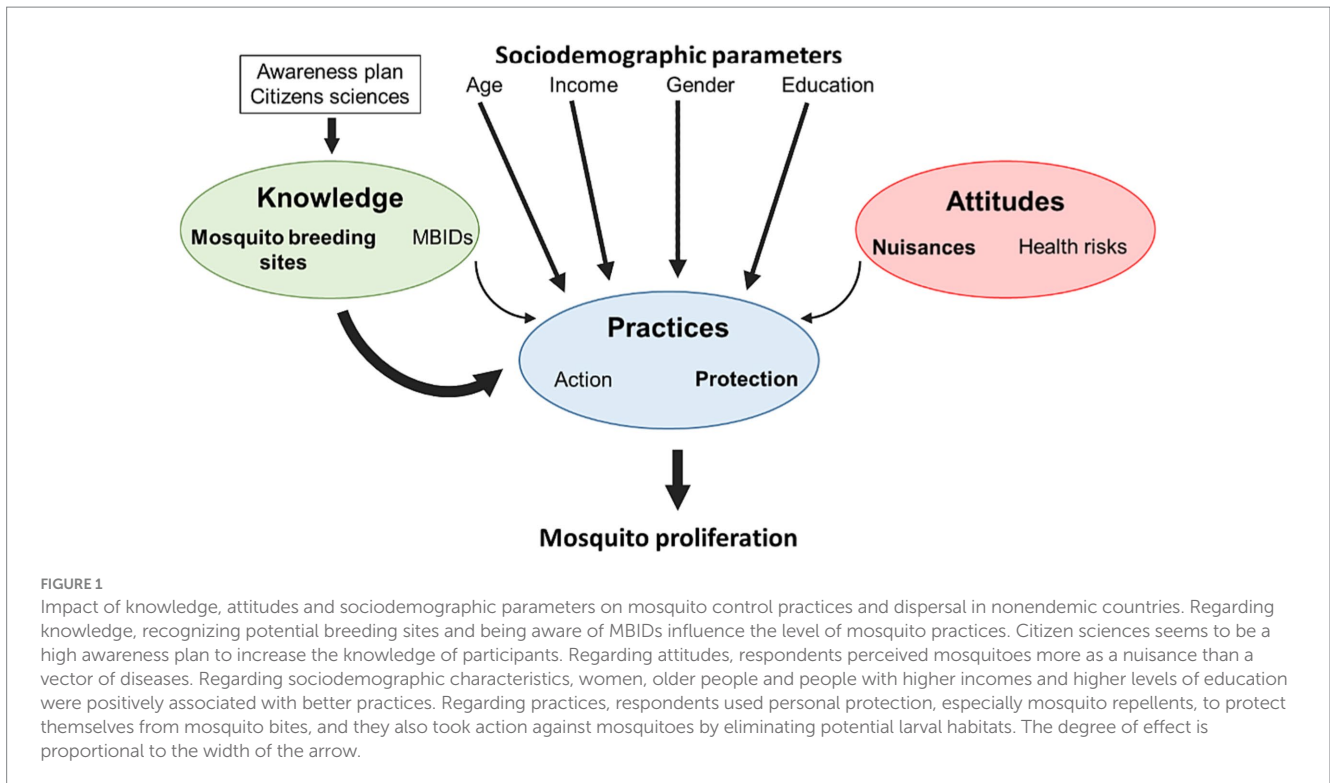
Sociodemographic parameters

Awareness plan
Citizens sciences

Age Income Gender Education

Knowledge
Mosquito breeding sites MBIDs

Attitudes
Nuisances Health risks

Practices
Action Protection

Mosquito proliferation

FIGURE 1
Impact of knowledge, attitudes and sociodemographic parameters on mosquito control practices and dispersal in nonendemic countries. Regarding knowledge, recognizing potential breeding sites and being aware of MBIDs influence the level of mosquito practices. Citizen sciences seems to be a high awareness plan to increase the knowledge of participants. Regarding attitudes, respondents perceived mosquitoes more as a nuisance than a vector of diseases. Regarding sociodemographic characteristics, women, older people and people with higher incomes and higher levels of education were positively associated with better practices. Regarding practices, respondents used personal protection, especially mosquito repellents, to protect themselves from mosquito bites, and they also took action against mosquitoes by eliminating potential larval habitats. The degree of effect is proportional to the width of the arrow.